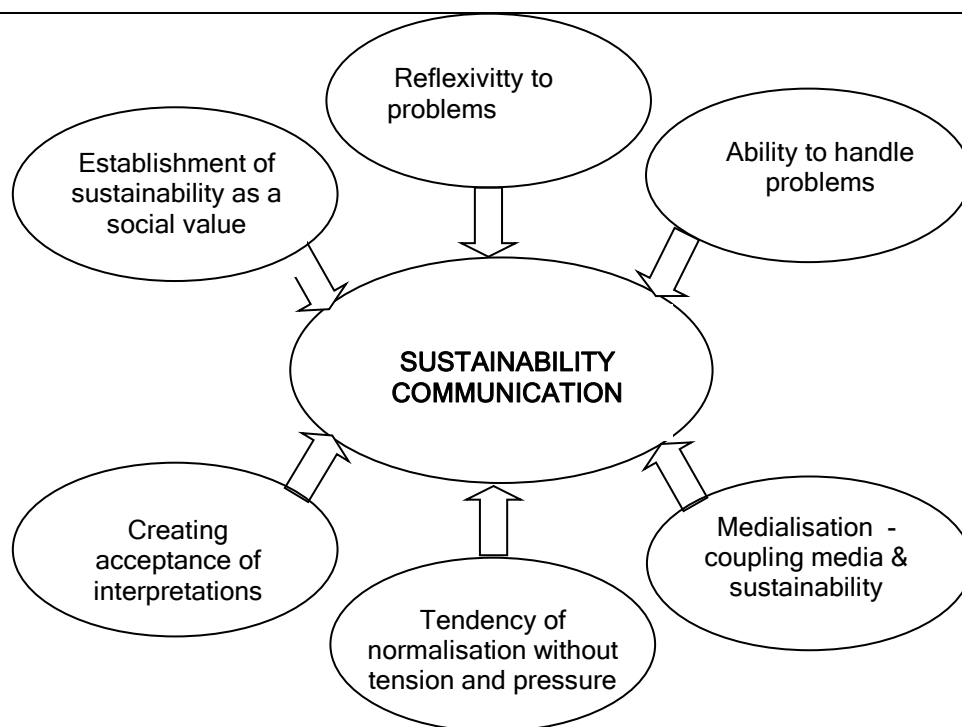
Reflexivitty to problems

Establishment of sustainability as a social value

Ability to handle problems

SUSTAINABILITY COMMUNICATION

Creating acceptance of interpretations

Medialisation - coupling media & sustainability

Tendency of normalisation without tension and pressure